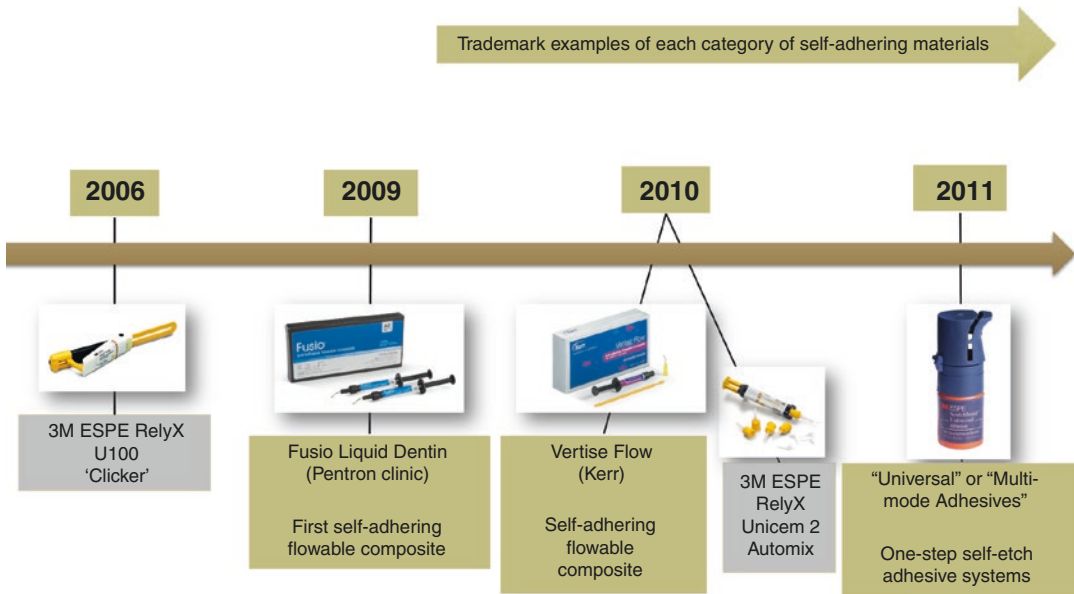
Trademark examples of each category of self-adhering materials

2006

2009

2010

2011

Fusio

Vertise Flow

3M ESPE RelyX U100 'Clicker'

Fusio Liquid Dentin (Pentron clinic)

First self-adhering flowable composite

Vertise Flow (Kerr)

Self-adhering flowable composite

3M ESPE RelyX Unicem 2 Automix

"Universal" or "Multi-mode Adhesives"

One-step self-etch adhesive systems